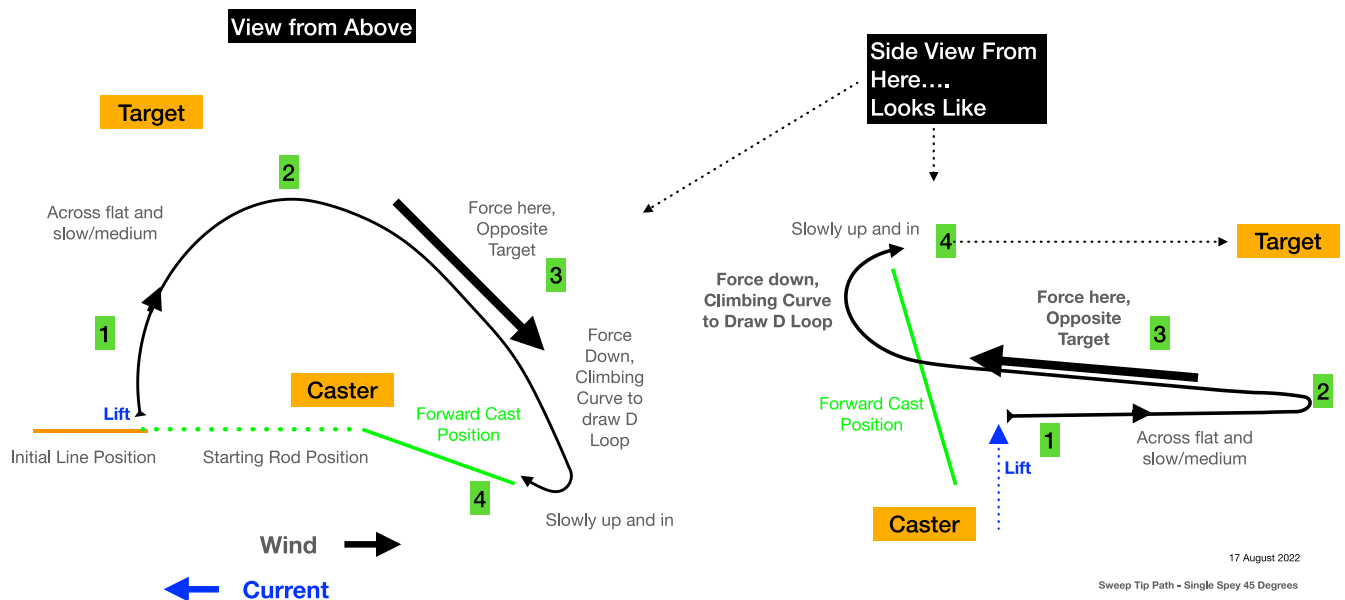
View from Above

Target

2

Across flat and slow/medium

Force here, Opposite Target

3

1

Force Down, Climbing Curve to draw D Loop

Lift

Caster

Forward Cast Position

Initial Line Position

Starting Rod Position

4

Slowly up and in

Wind

Current

Side View From Here…. Looks Like

Slowly up and in

4

Target

Force down, Climbing Curve to Draw D Loop

Force here, Opposite Target

3

2

Forward Cast Position

1

Across flat and slow/medium

Lift

Caster

17 August 2022

Sweep Tip Path - Single Spey 45 Degrees